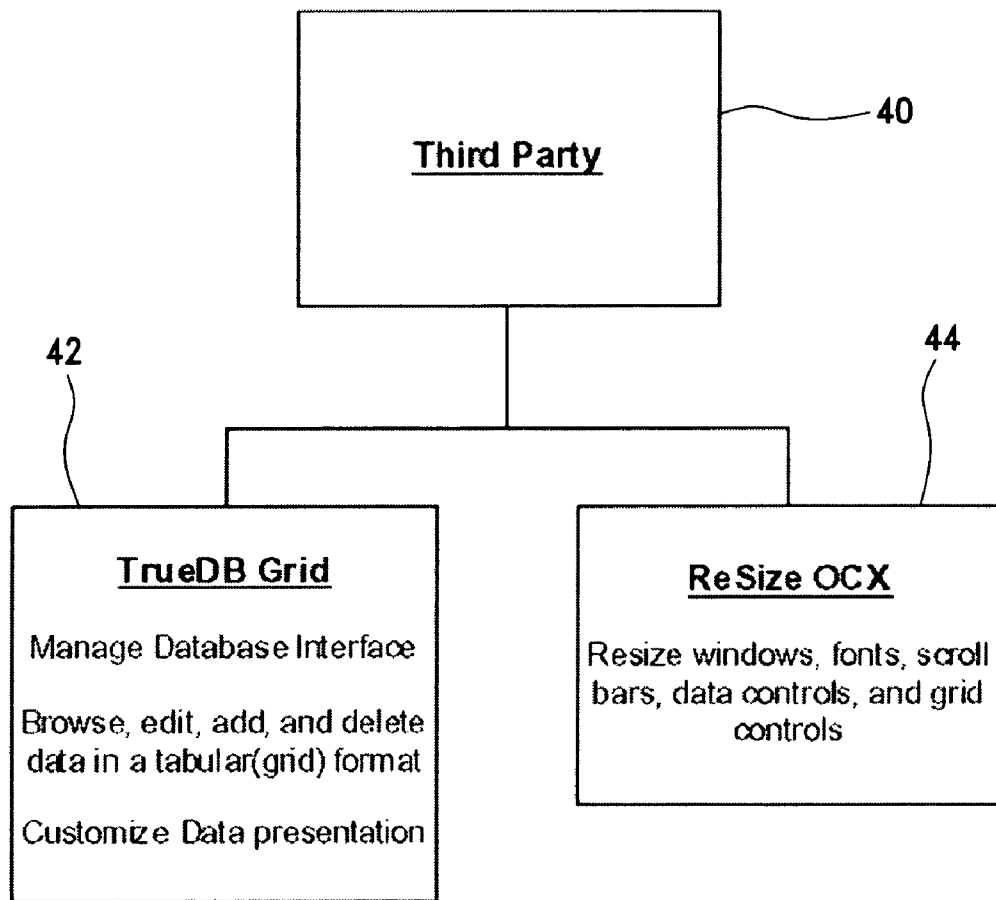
40

Third Party

42

44

TrueDB Grid

Manage Database Interface

Browse, edit, add, and delete data in a tabular(grid) format

Customize Data presentation

ReSize OCX

Resize windows, fonts, scroll bars, data controls, and grid controls